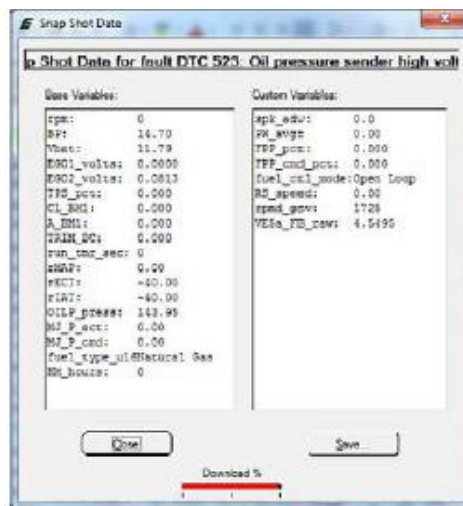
Snap Shot Data

p Shot Data for fault DTC 525: Oil pressure sender high volt

Base Variables:

rpm: 0
BP: 14.70
Vbat: 11.79
EGO1_volts: 0.0000
EGO2_volts: 0.0813
TPS_pct: 0.000
CL_BM1: 0.000
A_BM1: 0.000
TRIM_BC: 0.000
run_tmr_sec: 0
MAP: 0.00
ECT: -40.00
IAT: -40.00
OILP_press: 143.95
MJ_P_act: 0.00
MJ_P_cmd: 0.00
fuel_type_u16Natural Gas
HM_hours: 0

Custom Variables:

spk_adv: 0.0
PW_avgt: 0.00
TPP_pct: 0.000
TPP_cmd_pct: 0.000
fuel_ctl_mode:Open Loop
RS_speed: 0.00
spmd_gov: 1728
VE5a_FB_raw: 4.5490

Close

Save...

Download %